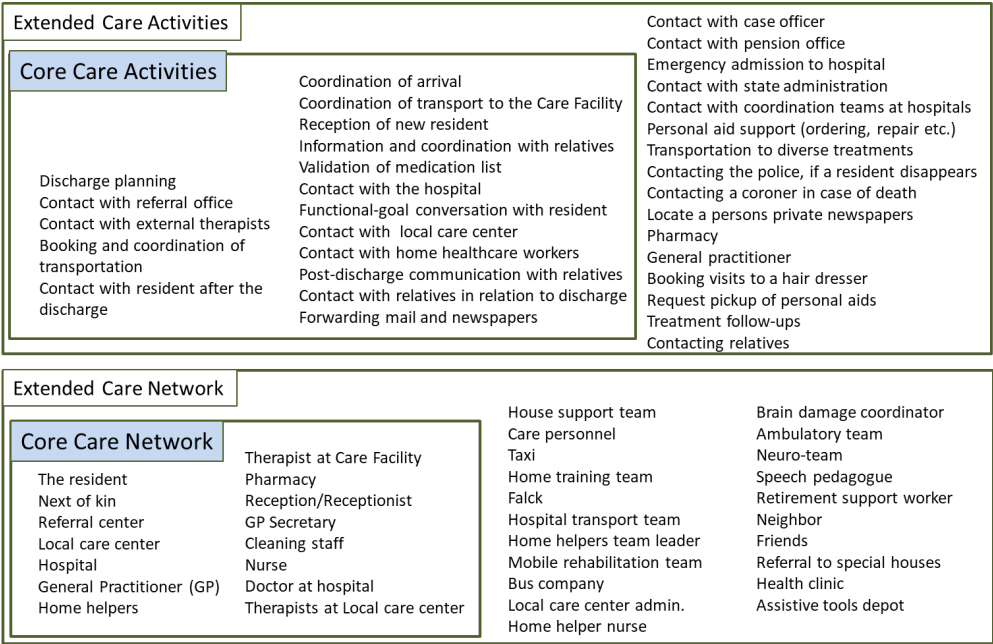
Extended Care Activities

Core Care Activities

Discharge planning
Contact with referral office
Contact with external therapists
Booking and coordination of transportation
Contact with resident after the discharge

Coordination of arrival
Coordination of transport to the Care Facility
Reception of new resident
Information and coordination with relatives
Validation of medication list
Contact with the hospital
Functional-goal conversation with resident
Contact with local care center
Contact with home healthcare workers
Post-discharge communication with relatives
Contact with relatives in relation to discharge
Forwarding mail and newspapers

Contact with case officer
Contact with pension office
Emergency admission to hospital
Contact with state administration
Contact with coordination teams at hospitals
Personal aid support (ordering, repair etc.)
Transportation to diverse treatments
Contacting the police, if a resident disappears
Contacting a coroner in case of death
Locate a persons private newspapers
Pharmacy
General practitioner
Booking visits to a hair dresser
Request pickup of personal aids
Treatment follow-ups
Contacting relatives

Extended Care Network

Core Care Network

The resident
Next of kin
Referral center
Local care center
Hospital
General Practitioner (GP)
Home helpers

Therapist at Care Facility
Pharmacy
Reception/Receptionist
GP Secretary
Cleaning staff
Nurse
Doctor at hospital
Therapists at Local care center

House support team
Care personnel
Taxi
Home training team
Falck
Hospital transport team
Home helpers team leader
Mobile rehabilitation team
Bus company
Local care center admin.
Home helper nurse

Brain damage coordinator
Ambulatory team
Neuro-team
Speech pedagogue
Retirement support worker
Neighbor
Friends
Referral to special houses
Health clinic
Assistive tools depot